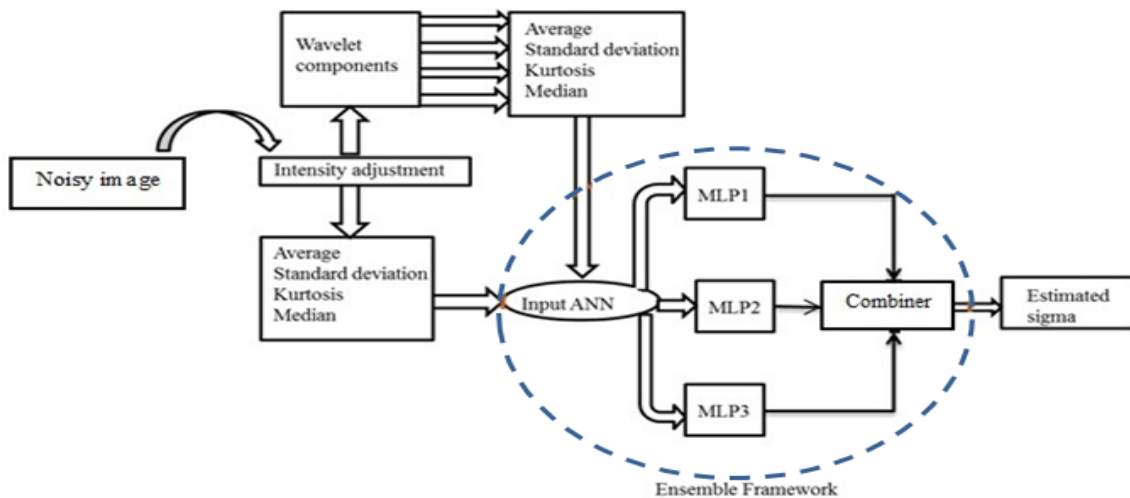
Wavelet components

Average
Standard deviation
Kurtosis
Median

Noisy im age

Intensity adjustment

Average
Standard deviation
Kurtosis
Median

Input ANN

MLP1

MLP2

MLP3

Combiner

Estimated sigma

Ensemble Framework